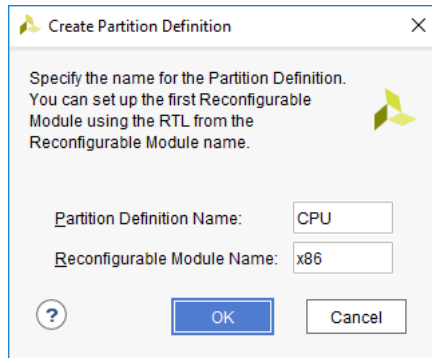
Create Partition Definition

Specify the name for the Partition Definition. You can set up the first Reconfigurable Module using the RTL from the Reconfigurable Module name.

Partition Definition Name: CPU

Reconfigurable Module Name: x86

?

OK

Cancel